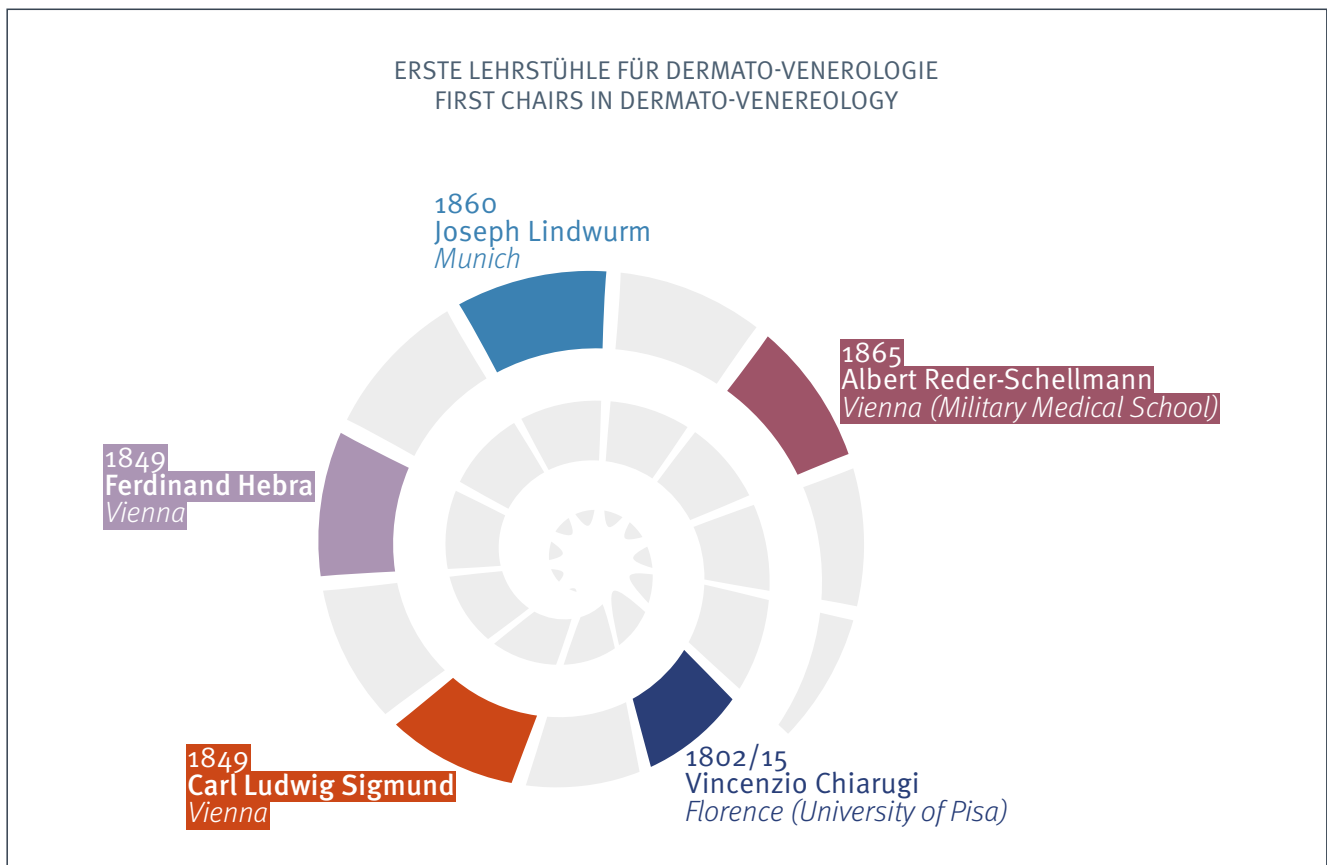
ERSTE LEHRSTÜHLE FÜR DERMATO-VENEROLOGIE
FIRST CHAIRS IN DERMATO-VENEREOLOGY

1860
Joseph Lindwurm
Munich

1865
Albert Reder-Schellmann
Vienna (Military Medical School)

1849
Ferdinand Hebra
Vienna

1849
Carl Ludwig Sigmund
Vienna

1802/15
Vincenzio Chiarugi
Florence (University of Pisa)